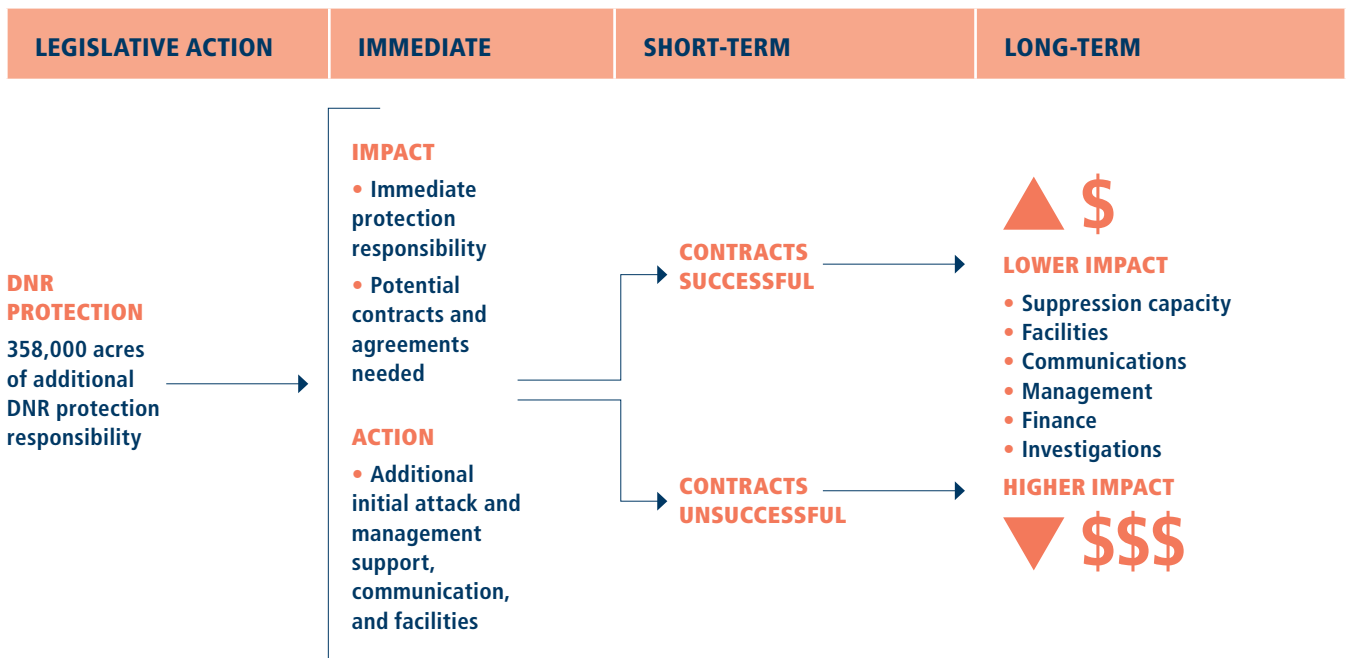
| LEGISLATIVE ACTION | IMMEDIATE | SHORT-TERM | LONG-TERM |
|---|---|---|---|

DNR PROTECTION
358,000 acres of additional DNR protection responsibility

IMPACT
• Immediate protection responsibility
• Potential contracts and agreements needed

ACTION
• Additional initial attack and management support, communication, and facilities

CONTRACTS SUCCESSFUL

CONTRACTS UNSUCCESSFUL

$

LOWER IMPACT
• Suppression capacity
• Facilities
• Communications
• Management
• Finance
• Investigations

HIGHER IMPACT

$$$